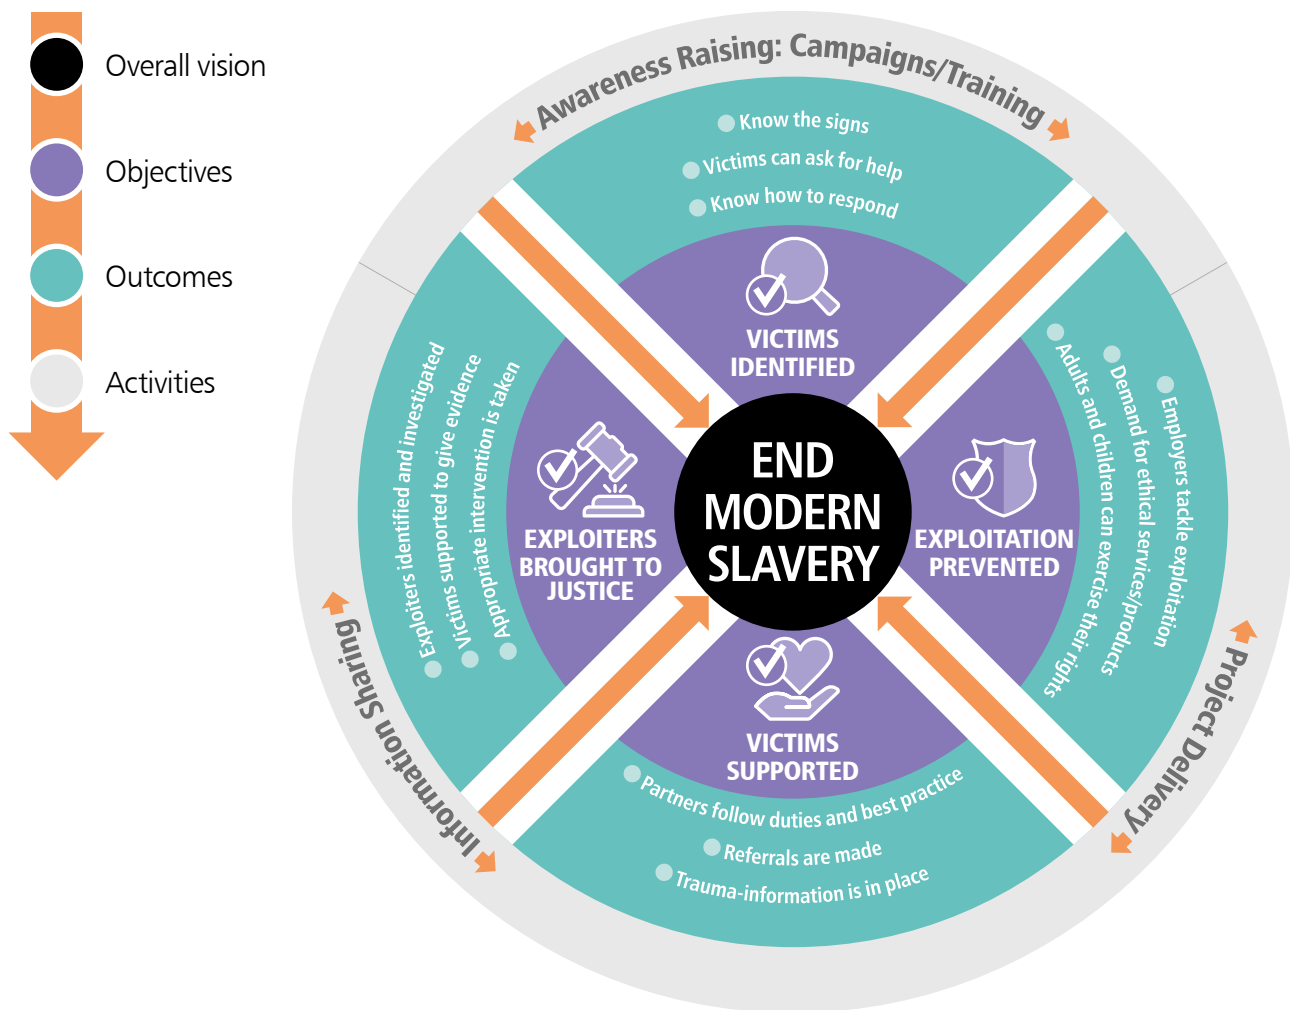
Overall vision

Objectives

Outcomes

Activities

Awareness Raising: Campaigns/Training

Know the signs

Victims can ask for help

Know how to respond

VICTIMS IDENTIFIED

Employers tackle exploitation

Demand for ethical services/products

Adults and children can exercise their rights

EXPLOITATION PREVENTED

Project Delivery

END MODERN SLAVERY

VICTIMS SUPPORTED

Partners follow duties and best practice

Referrals are made

Trauma-information is in place

EXPLOITERS BROUGHT TO JUSTICE

Exploiters identified and investigated

Victims supported to give evidence

Appropriate intervention is taken

Information Sharing